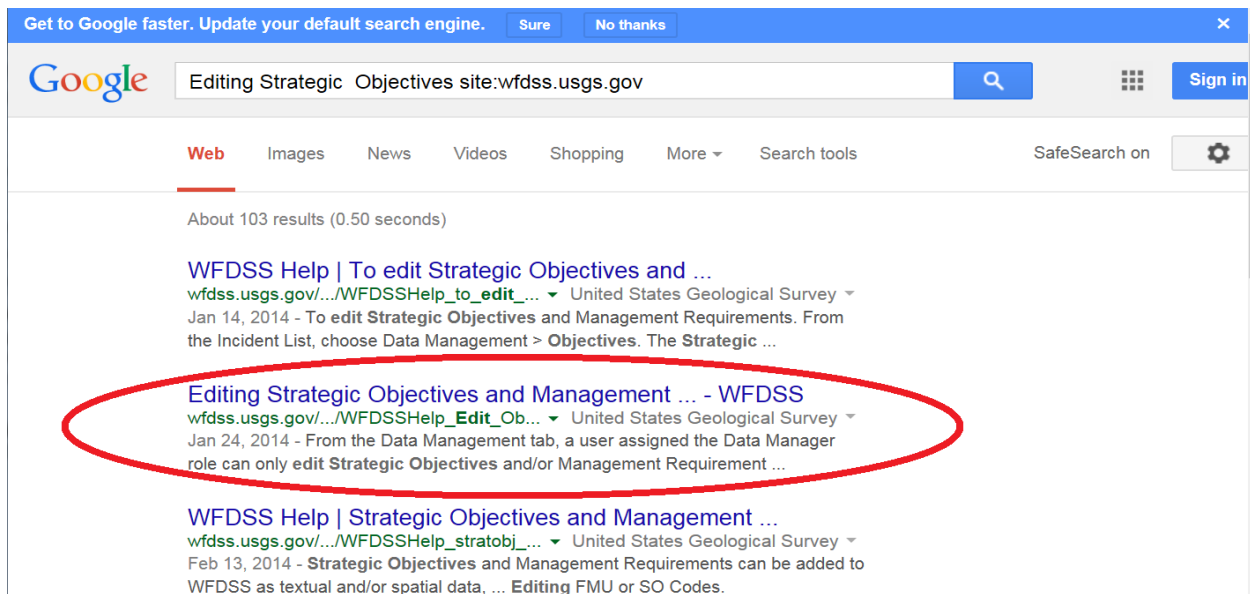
Get to Google faster. Update your default search engine. Sure No thanks ×

Google Editing Strategic  Objectives site:wfdss.usgs.gov Sign in

Web Images News Videos Shopping More Search tools SafeSearch on

About 103 results (0.50 seconds)

WFDSS Help | To edit Strategic Objectives and ...
wfdss.usgs.gov/.../WFDSSHelp_to_edit_... United States Geological Survey
Jan 14, 2014 - To edit Strategic Objectives and Management Requirements. From the Incident List, choose Data Management > Objectives. The Strategic ...

Editing Strategic Objectives and Management ... - WFDSS
wfdss.usgs.gov/.../WFDSSHelp_Edit_Ob... United States Geological Survey
Jan 24, 2014 - From the Data Management tab, a user assigned the Data Manager role can only edit Strategic Objectives and/or Management Requirement ...

WFDSS Help | Strategic Objectives and Management ...
wfdss.usgs.gov/.../WFDSSHelp_stratobj_... United States Geological Survey
Feb 13, 2014 - Strategic Objectives and Management Requirements can be added to WFDSS as textual and/or spatial data, ... Editing FMU or SO Codes.